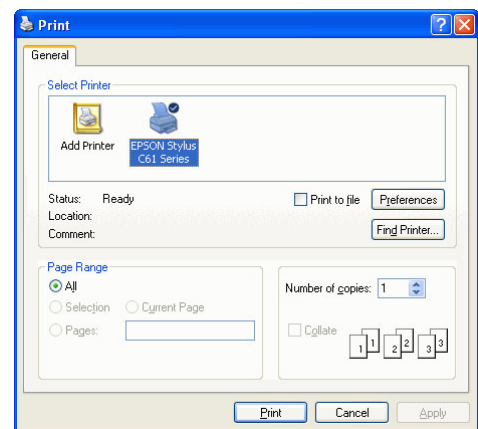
Print

?

X

General

Select Printer

Add Printer

EPSON Stylus C61 Series

Status: Ready

Location:

Comment:

Print to file

Preferences

Find Printer...

Page Range

All

Selection

Current Page

Pages:

Number of copies: 1

Collate

1 1 2 2 3 3

Print

Cancel

Apply